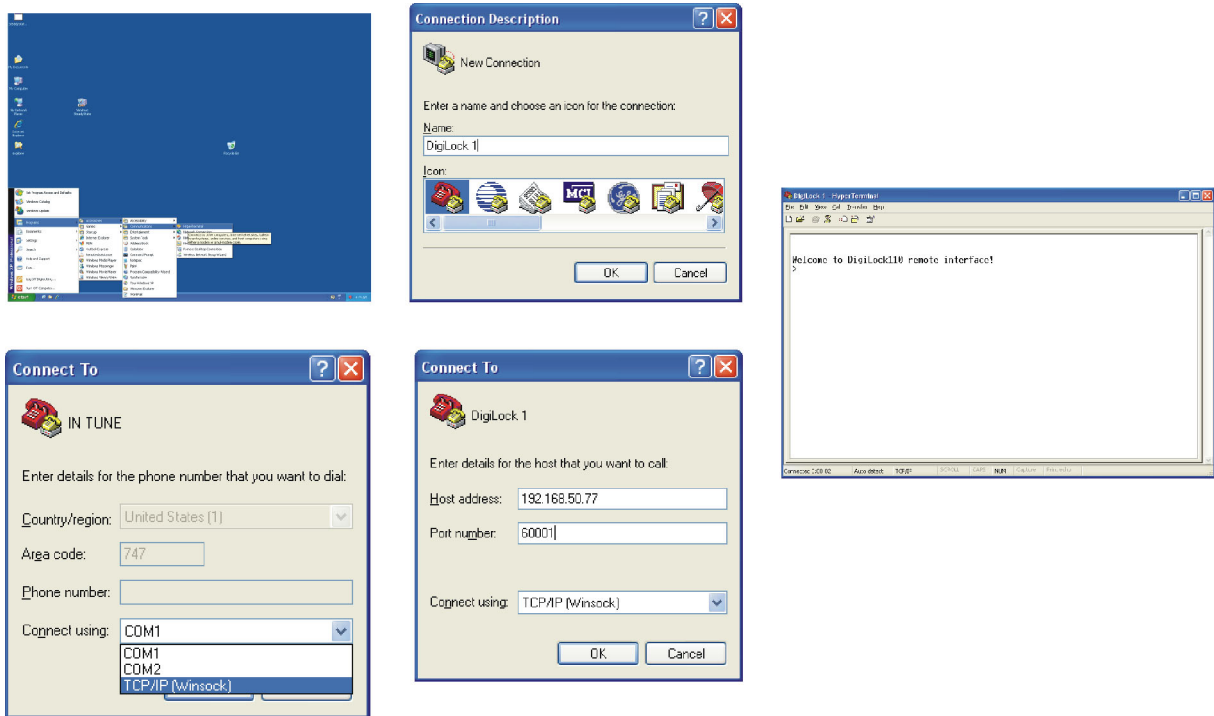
Connection Description

New Connection

Enter a name and choose an icon for the connection:

Name:

DigiLock 1

Icon:

OK

Cancel

DigiLock 1 - HyperTerminal

File Edit View Call Transfer Help

Welcome to DigiLock110 remote interface!
>

Connected 0:00:02 Auto detect TCP/IP SCROLL CAPS NUM Capture Print echo

Connect To

IN TUNE

Enter details for the phone number that you want to dial:

Country/region: United States (1)

Area code: 747

Phone number:

Connect using: COM1

COM1
COM2
TCP/IP (Winsock)

Connect To

DigiLock 1

Enter details for the host that you want to call:

Host address: 192.168.50.77

Port number: 60001

Connect using: TCP/IP (Winsock)

OK

Cancel